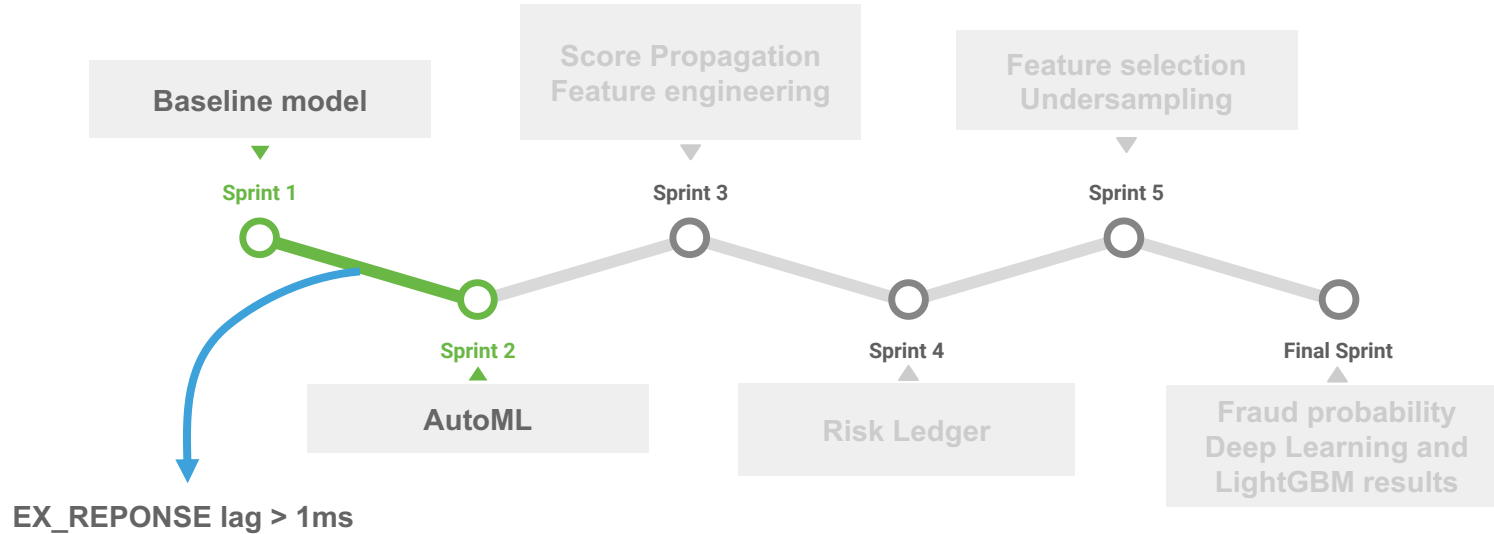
Baseline model

Sprint 1

Score Propagation
Feature engineering

Sprint 3

Feature selection
Undersampling

Sprint 5

Sprint 2

AutoML

Sprint 4

Risk Ledger

Final Sprint

Fraud probability
Deep Learning and
LightGBM results

EX_REPONSE lag > 1ms